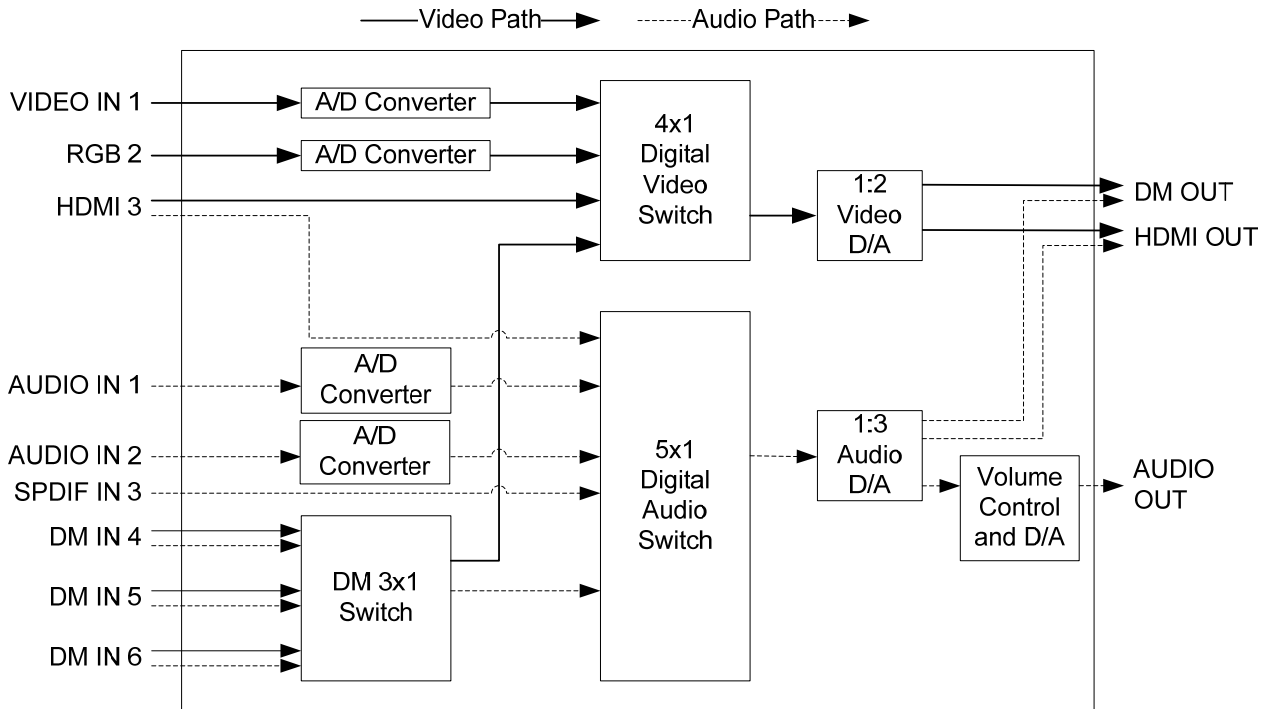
Video Path  Audio Path

VIDEO IN 1
RGB 2
HDMI 3
AUDIO IN 1
AUDIO IN 2
SPDIF IN 3
DM IN 4
DM IN 5
DM IN 6

A/D Converter
A/D Converter
A/D Converter
A/D Converter

4x1 Digital Video Switch

1:2 Video D/A

DM OUT
HDMI OUT

5x1 Digital Audio Switch

1:3 Audio D/A

Volume Control and D/A

AUDIO OUT

DM 3x1 Switch